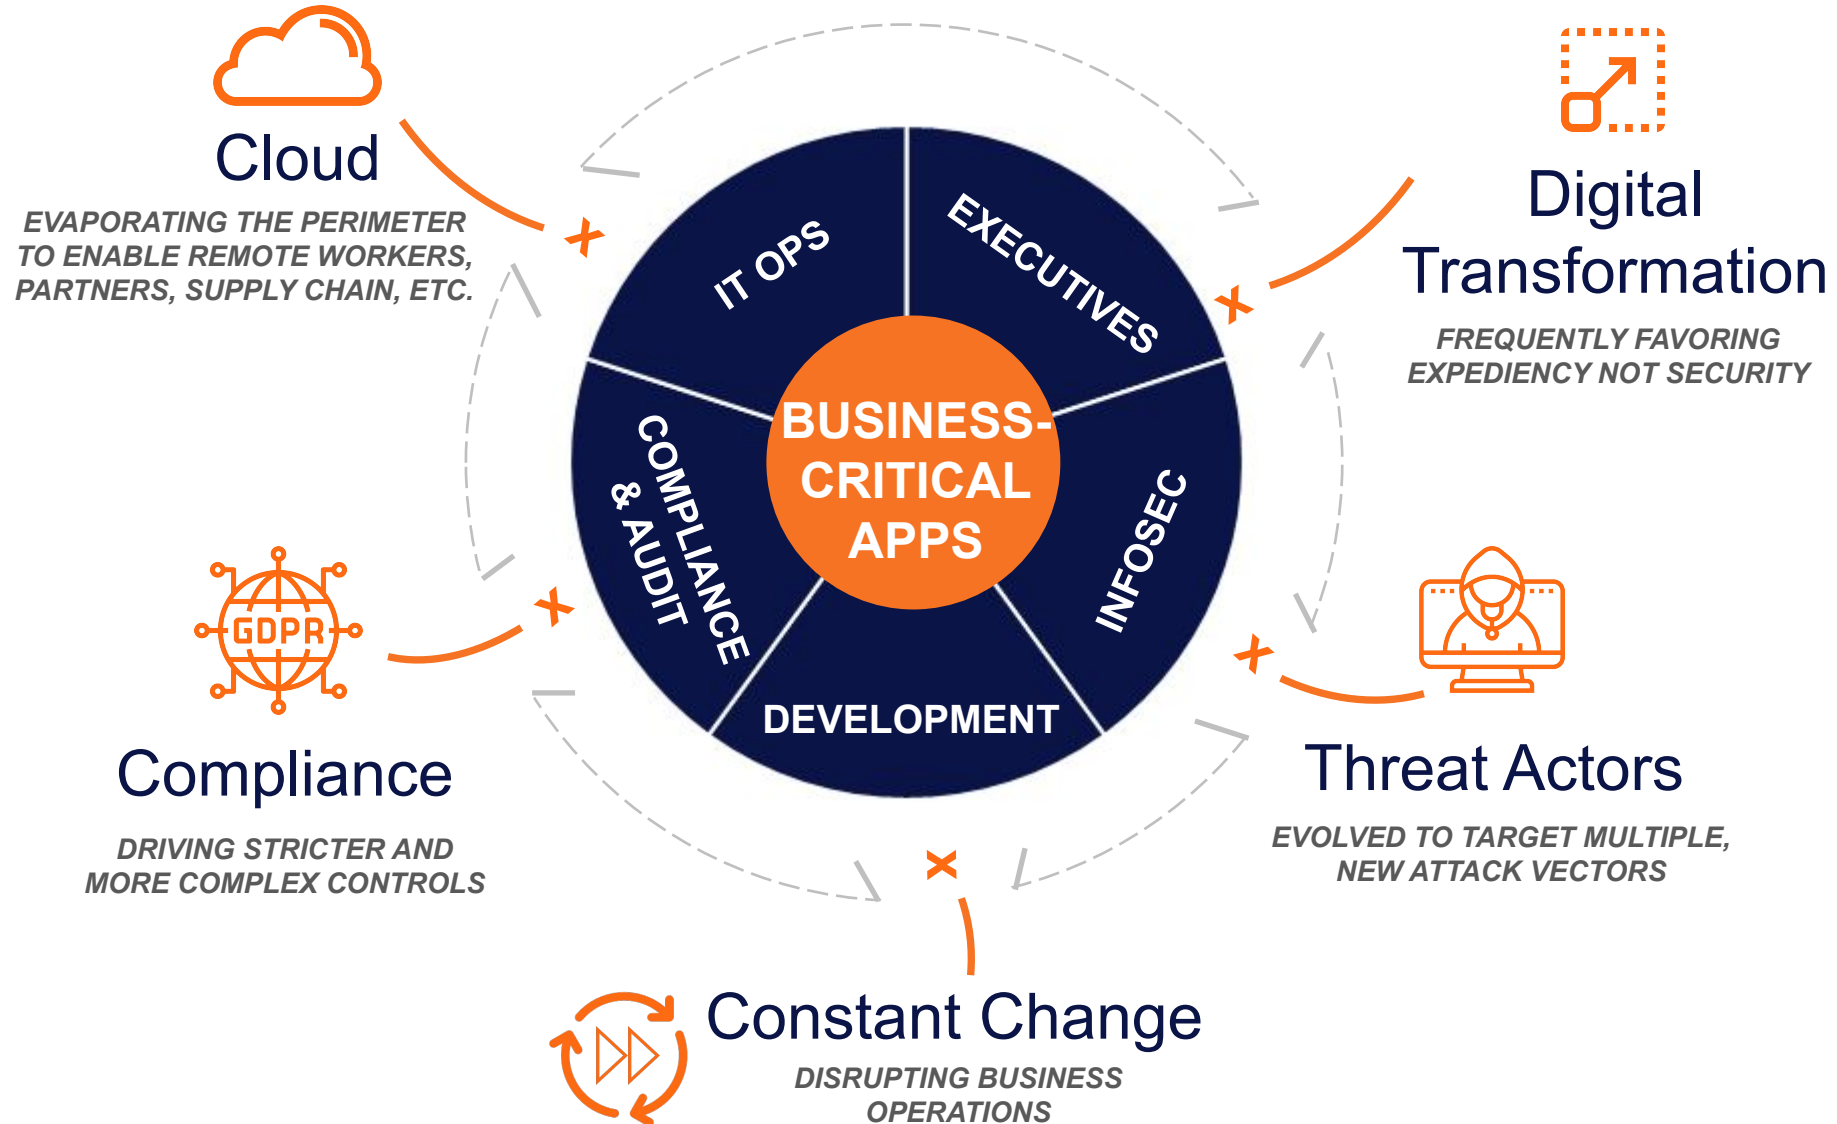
Cloud

EVAPORATING THE PERIMETER TO ENABLE REMOTE WORKERS, PARTNERS, SUPPLY CHAIN, ETC.

Digital Transformation

FREQUENTLY FAVORING EXPEDIENCY NOT SECURITY

IT OPS

EXECUTIVES

COMPLIANCE & AUDIT

BUSINESS-CRITICAL APPS

INFOSEC

DEVELOPMENT

GDPR

Compliance

DRIVING STRICTER AND MORE COMPLEX CONTROLS

Threat Actors

EVOLVED TO TARGET MULTIPLE, NEW ATTACK VECTORS

Constant Change

DISRUPTING BUSINESS OPERATIONS